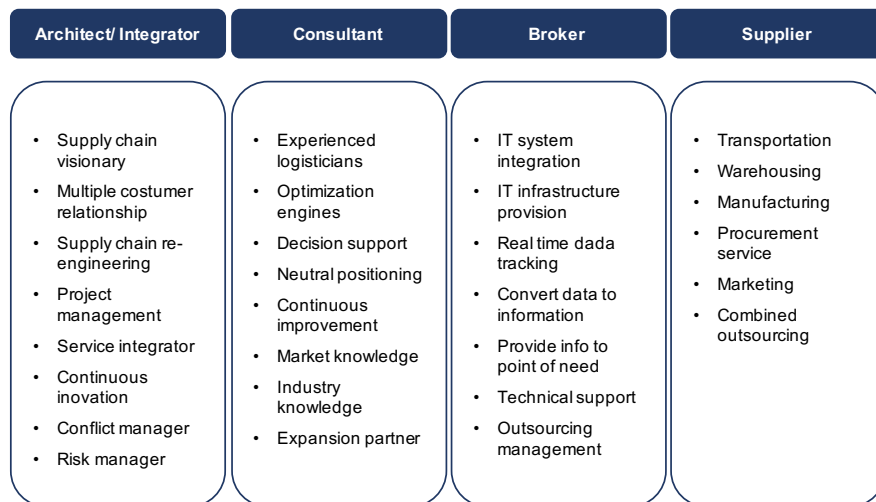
Architect/ Integrator

- Supply chain visionary
- Multiple costumer relationship
- Supply chain re-engineering
- Project management
- Service integrator
- Continuous inovation
- Conflict manager
- Risk manager

Consultant

- Experienced logisticians
- Optimization engines
- Decision support
- Neutral positioning
- Continuous improvement
- Market knowledge
- Industry knowledge
- Expansion partner

Broker

- IT system integration
- IT infrastructure provision
- Real time dada tracking
- Convert data to information
- Provide info to point of need
- Technical support
- Outsourcing management

Supplier

- Transportation
- Warehousing
- Manufacturing
- Procurement service
- Marketing
- Combined outsourcing